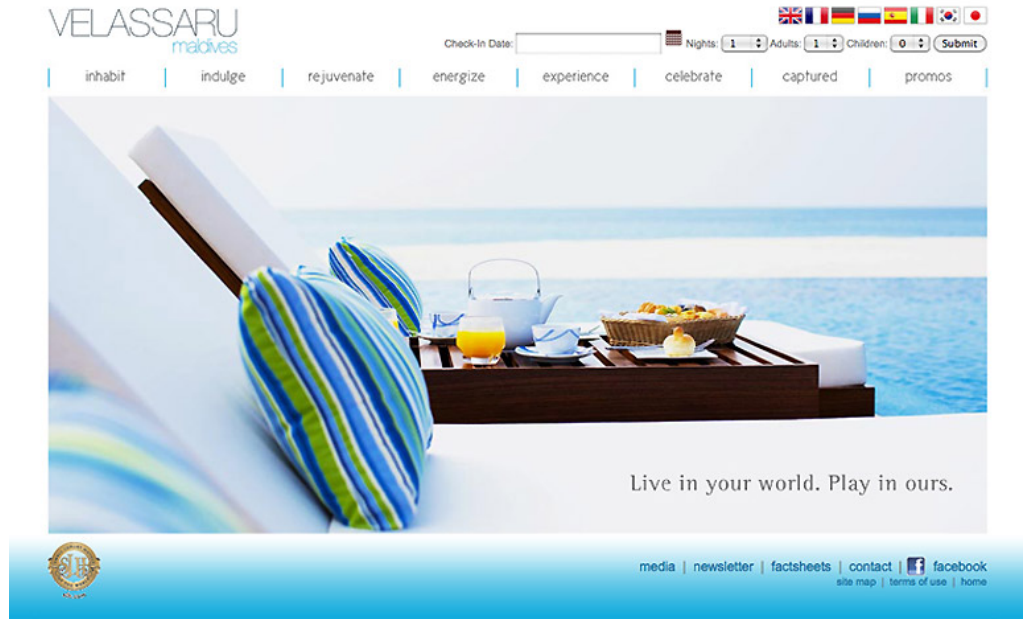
VELASSARU
maldives

Check-In Date: Nights: 1 Adults: 1 Children: 0 Submit

inhabit | indulge | rejuvenate | energize | experience | celebrate | captured | promos

Live in your world. Play in ours.

media | newsletter | factsheets | contact | facebook
site map | terms of use | home